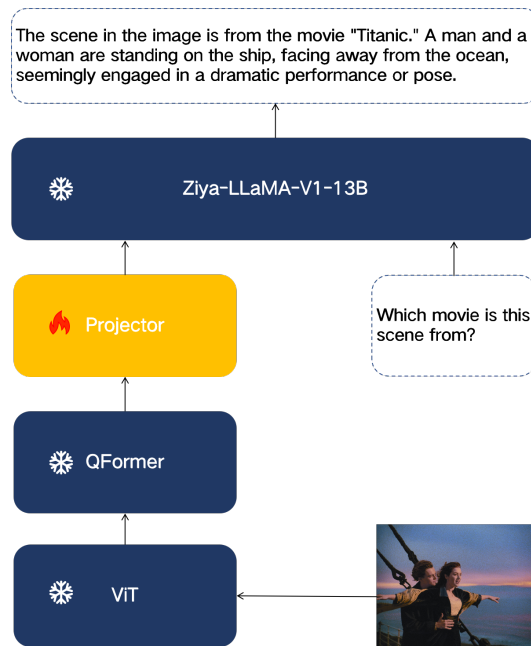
The scene in the image is from the movie "Titanic." A man and a woman are standing on the ship, facing away from the ocean, seemingly engaged in a dramatic performance or pose.

Ziya-LLaMA-V1-13B

Projector

Which movie is this scene from?

QFormer

ViT